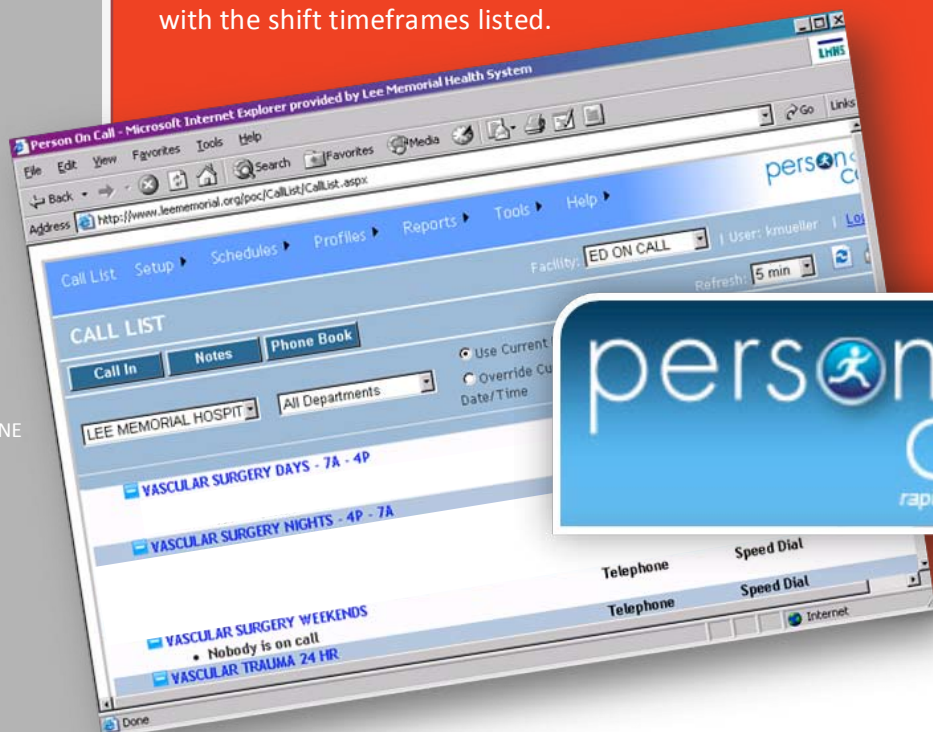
with the shift timeframes listed.

NE

Person On Call - Microsoft Internet Explorer provided by Lee Memorial Health System

LMHS

File Edit View Favorites Tools Help

Back Search Favorites Media

Go Links

Address http://www.leememorial.org/poc/CallList/CallList.aspx

person

Call List Setup Schedules Profiles Reports Tools Help

Facility: ED ON CALL | User: kmueller | Lo

Refresh: 5 min

CALL LIST

Call In Notes Phone Book

Use Current

Override Cu Date/Time

LEE MEMORIAL HOSPIT

All Departments

VASCULAR SURGERY DAYS - 7A - 4P

VASCULAR SURGERY NIGHTS - 4P - 7A

Telephone Speed Dial

Telephone Speed Dial

VASCULAR SURGERY WEEKENDS

• Nobody is on call

VASCULAR TRAUMA 24 HR

Done

Internet

person

rap